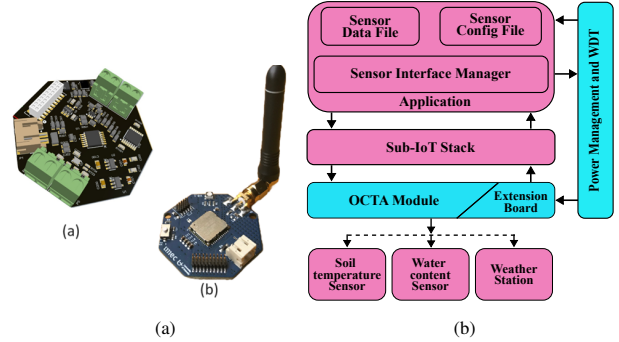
(a)

(b)

Sensor Data File

Sensor Config File

Sensor Interface Manager

Application

Power Management and WDT

Sub-IoT Stack

OCTA Module

Extension Board

Soil temperature Sensor

Water content Sensor

Weather Station

(a)

(b)